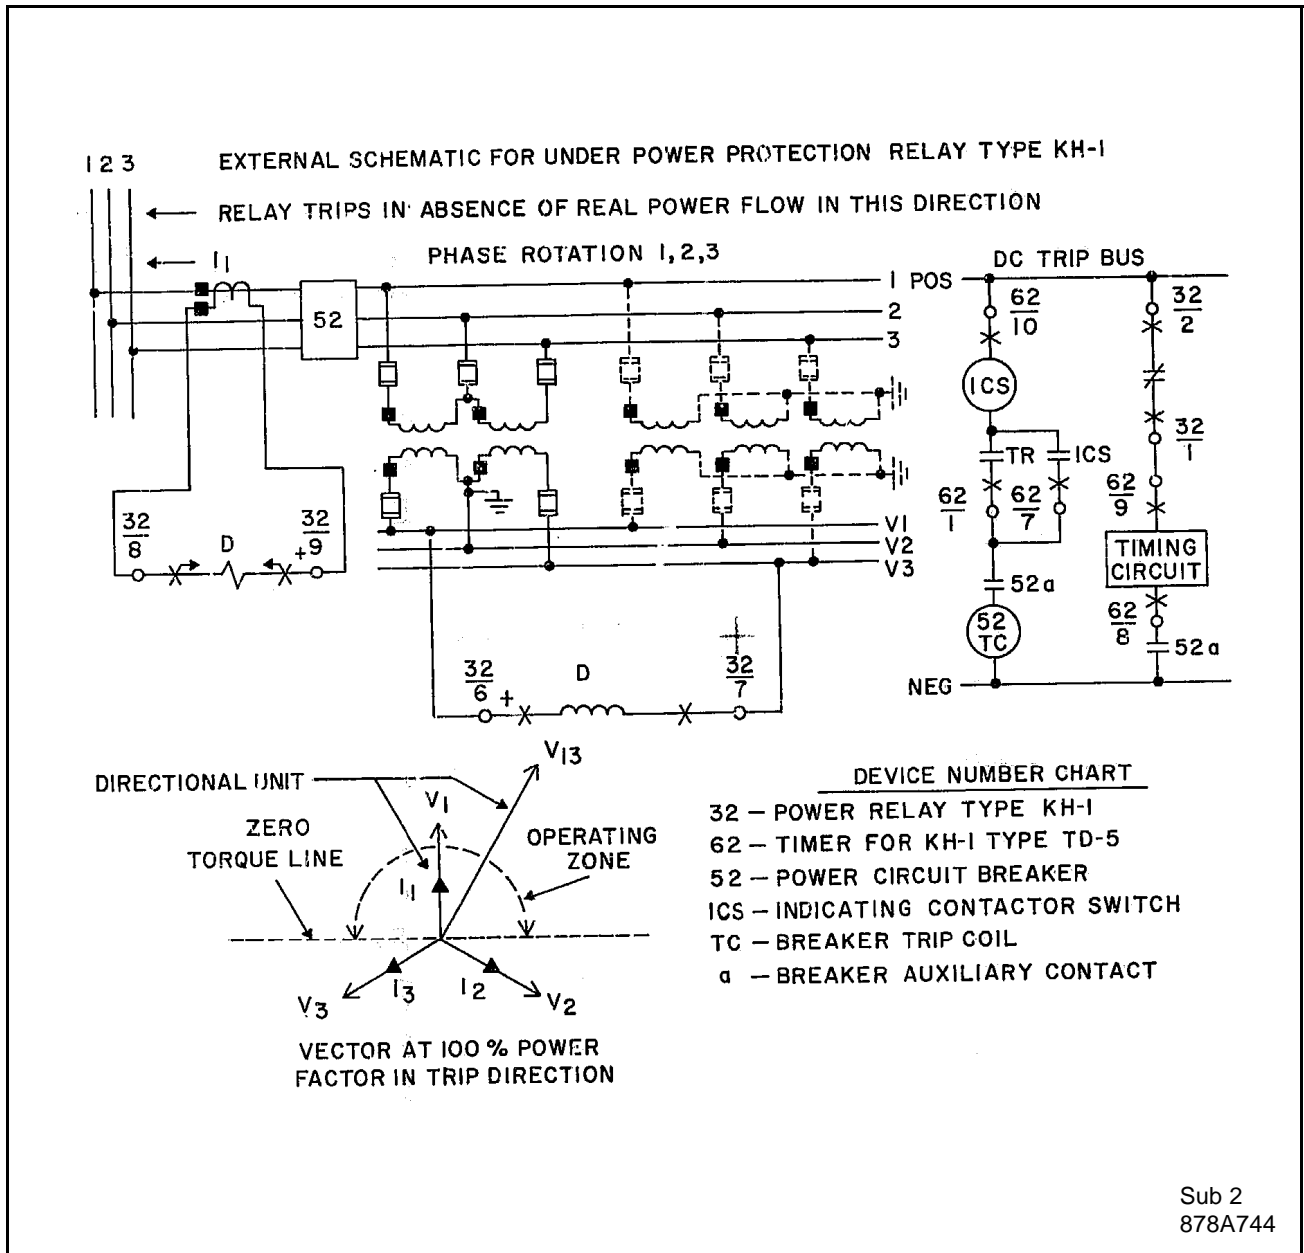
1 2 3

EXTERNAL SCHEMATIC FOR UNDER POWER PROTECTION RELAY TYPE KH-1

RELAY TRIPS IN ABSENCE OF REAL POWER FLOW IN THIS DIRECTION

$I_1$

PHASE ROTATION 1,2,3

52

1 POS

2

3

DC TRIP BUS

$\frac{62}{10}$

ICS

TR

ICS

$\frac{62}{1}$

$\frac{62}{7}$

52a

$\frac{52}{TC}$

NEG

$\frac{32}{2}$

$\frac{32}{1}$

$\frac{62}{9}$

TIMING CIRCUIT

$\frac{62}{8}$

52a

$\frac{32}{8}$

D

$\frac{32}{9}$

+

V1

V2

V3

$\frac{32}{6}$

+

D

$\frac{32}{7}$

DIRECTIONAL UNIT

$V_{13}$

$V_1$

ZERO TORQUE LINE

OPERATING ZONE

$I_1$

$V_3$

$I_3$

$I_2$

$V_2$

VECTOR AT 100 % POWER FACTOR IN TRIP DIRECTION

DEVICE NUMBER CHART

32 – POWER RELAY TYPE KH-1

62 – TIMER FOR KH-1 TYPE TD-5

52 – POWER CIRCUIT BREAKER

ICS – INDICATING CONTACTOR SWITCH

TC – BREAKER TRIP COIL

a – BREAKER AUXILIARY CONTACT

Sub 2
878A744